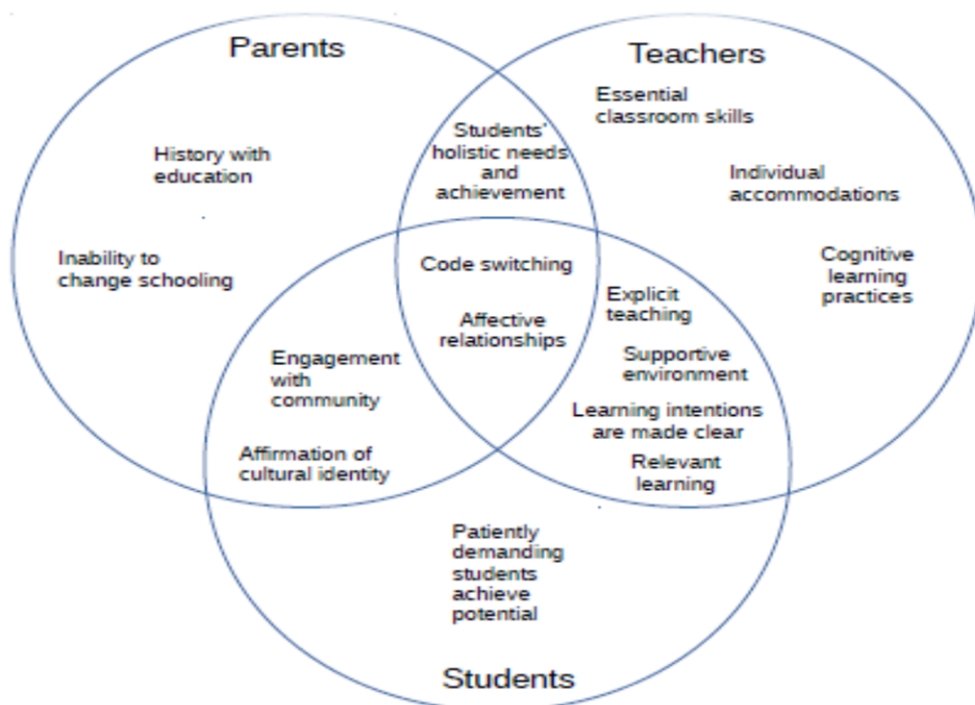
Parents

Teachers

History with education

Inability to change schooling

Students' holistic needs and achievement

Essential classroom skills

Individual accommodations

Cognitive learning practices

Code switching

Affective relationships

Engagement with community

Affirmation of cultural identity

Explicit teaching

Supportive environment

Learning intentions are made clear

Relevant learning

Patiently demanding students achieve potential

Students